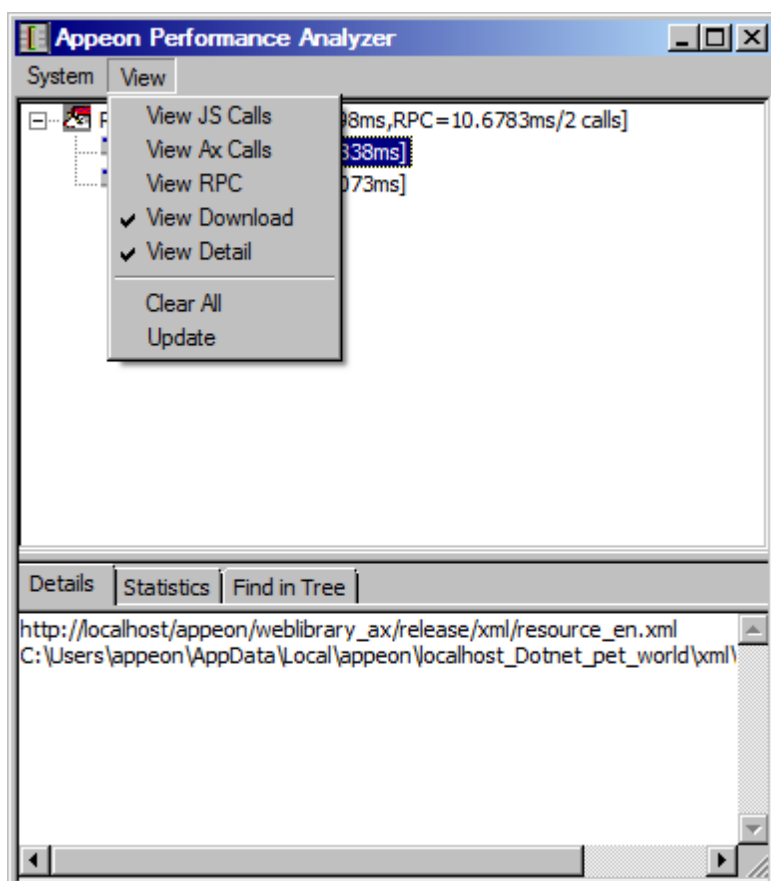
Appeon Performance Analyzer

System View

View JS Calls
View Ax Calls
View RPC
✔ View Download
✔ View Detail
Clear All
Update

P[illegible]98ms,RPC=10.6783ms/2 calls]
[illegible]338ms]
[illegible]073ms]

Details | Statistics | Find in Tree

http://localhost/appeon/weblibrary_ax/release/xml/resource_en.xml
C:\Users\appeon\AppData\Local\appeon\localhost_Dotnet_pet_world\xml\